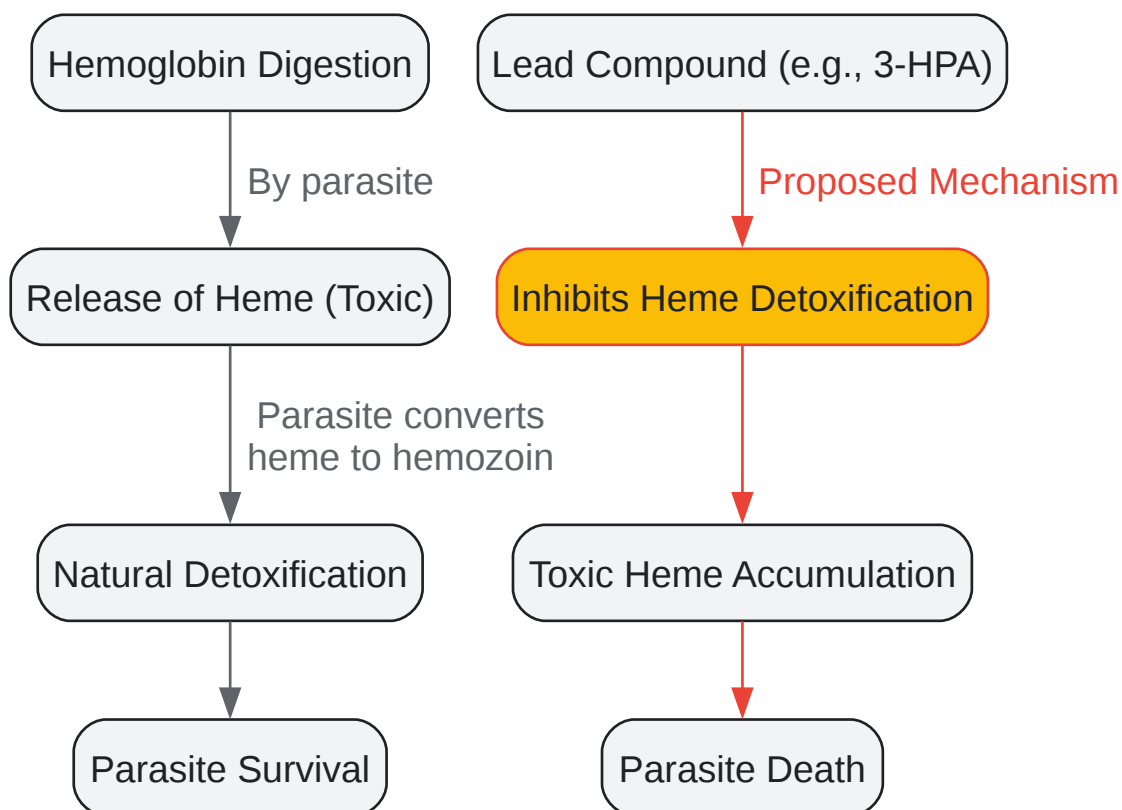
Hemoglobin Digestion

By parasite

Release of Heme (Toxic)

Parasite converts heme to hemozoin

Natural Detoxification

Parasite Survival

Lead Compound (e.g., 3-HPA)

Proposed Mechanism

Inhibits Heme Detoxification

Toxic Heme Accumulation

Parasite Death